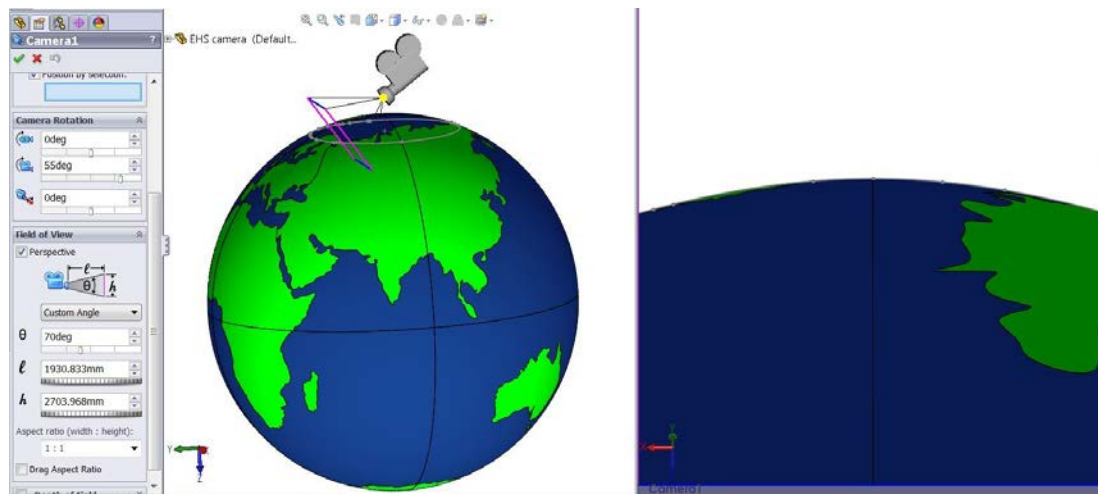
Camera1

Position by selection:

EHS camera (Default...

Camera Rotation

0deg

55deg

0deg

Field of View

Perspective

$\ell$

$\theta$

$h$

Custom Angle

$\theta$ 70deg

$\ell$ 1930.833mm

$h$ 2703.968mm

Aspect ratio (width : height):

1 : 1

Drag Aspect Ratio

Y

Z

Y

X

Camera1